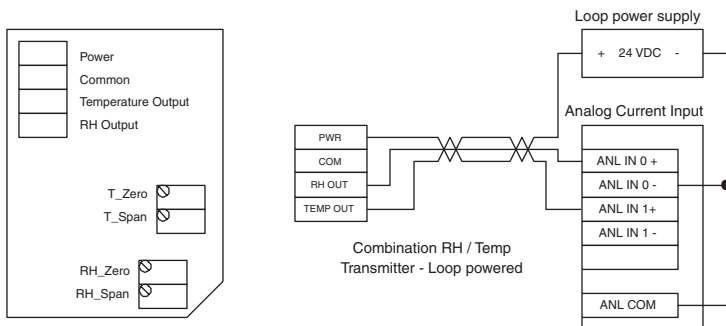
Power
Common
Temperature Output
RH Output

T_Zero
T_Span

RH_Zero
RH_Span

PWR
COM
RH OUT
TEMP OUT

Combination RH / Temp Transmitter - Loop powered

Loop power supply
+ 24 VDC -

Analog Current Input
ANL IN 0 +
ANL IN 0 -
ANL IN 1+
ANL IN 1 -

ANL COM